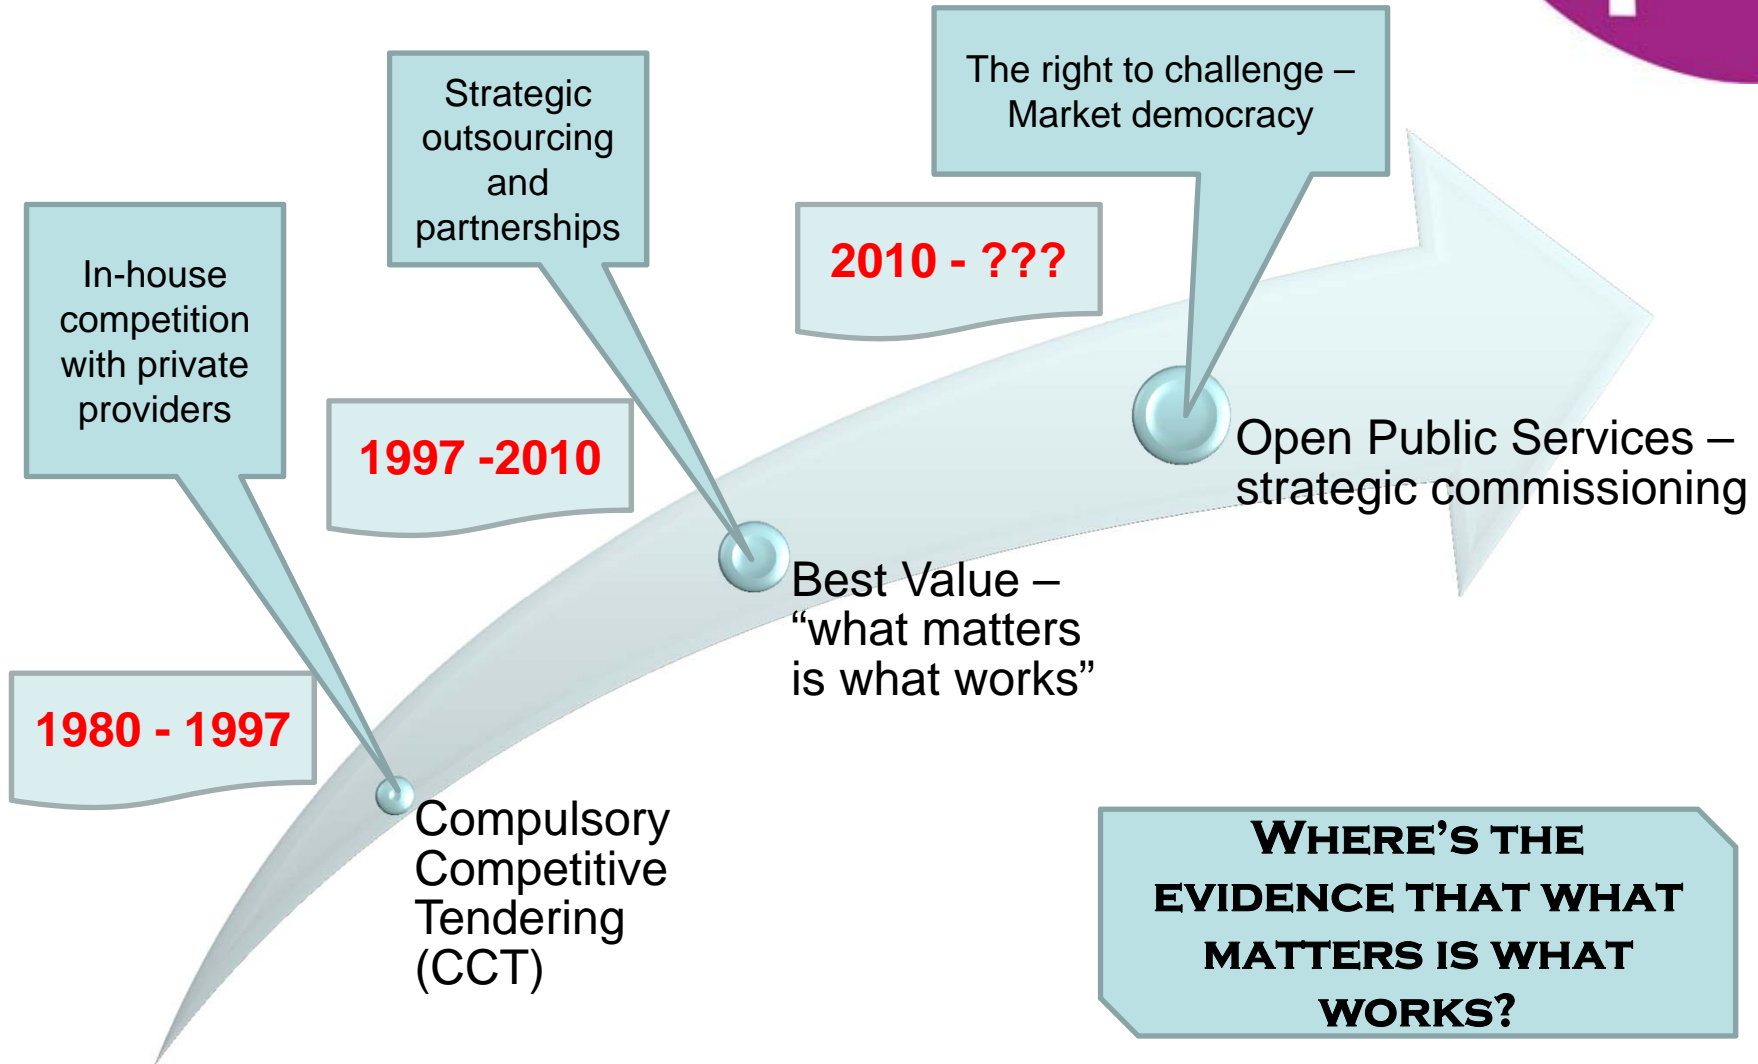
Strategic outsourcing and partnerships

The right to challenge – Market democracy

In-house competition with private providers

2010 - ???

1997 -2010

Open Public Services – strategic commissioning

Best Value – “what matters is what works”

1980 - 1997

Compulsory Competitive Tendering (CCT)

WHERE’S THE EVIDENCE THAT WHAT MATTERS IS WHAT WORKS?